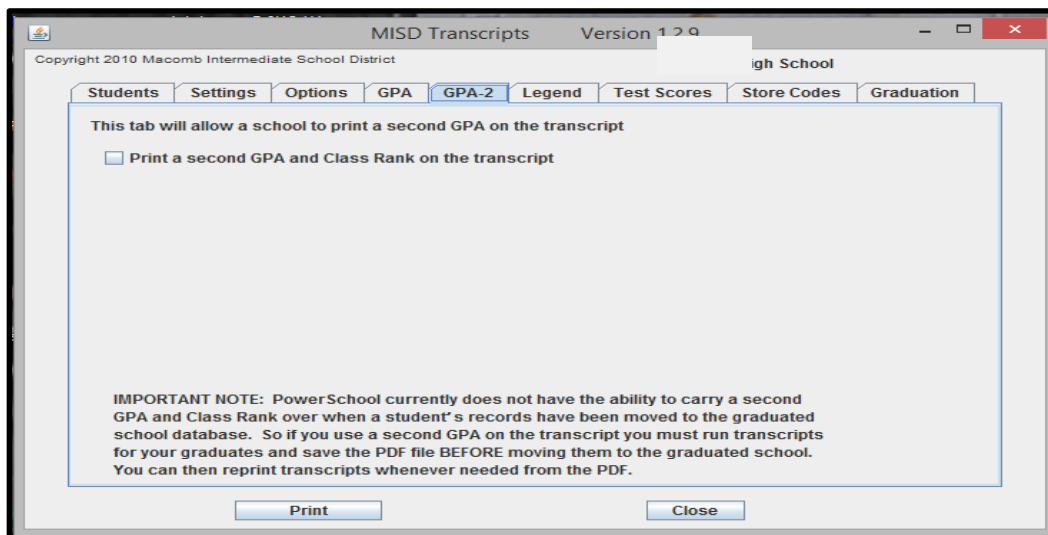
MISD Transcripts Version 1.2.9

Copyright 2010 Macomb Intermediate School District

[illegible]igh School

Students | Settings | Options | GPA | GPA-2 | Legend | Test Scores | Store Codes | Graduation

This tab will allow a school to print a second GPA on the transcript

Print a second GPA and Class Rank on the transcript

IMPORTANT NOTE: PowerSchool currently does not have the ability to carry a second GPA and Class Rank over when a student's records have been moved to the graduated school database. So if you use a second GPA on the transcript you must run transcripts for your graduates and save the PDF file BEFORE moving them to the graduated school. You can then reprint transcripts whenever needed from the PDF.

Print

Close